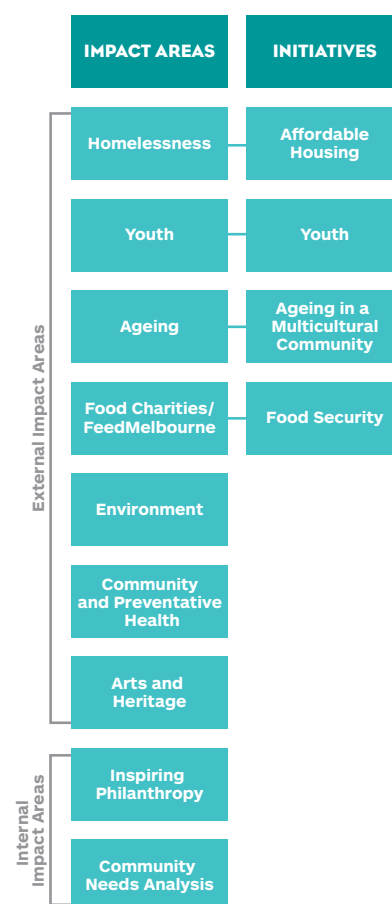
| IMPACT AREAS | INITIATIVES |
|---|---|
| Homelessness | Affordable Housing |
| Youth | Youth |
| Ageing | Ageing in a Multicultural Community |
| Food Charities/ FeedMelbourne | Food Security |
| Environment | |
| Community and Preventative Health | |
| Arts and Heritage | |
| Inspiring Philanthropy | |
| Community Needs Analysis | |

External Impact Areas

Internal Impact Areas